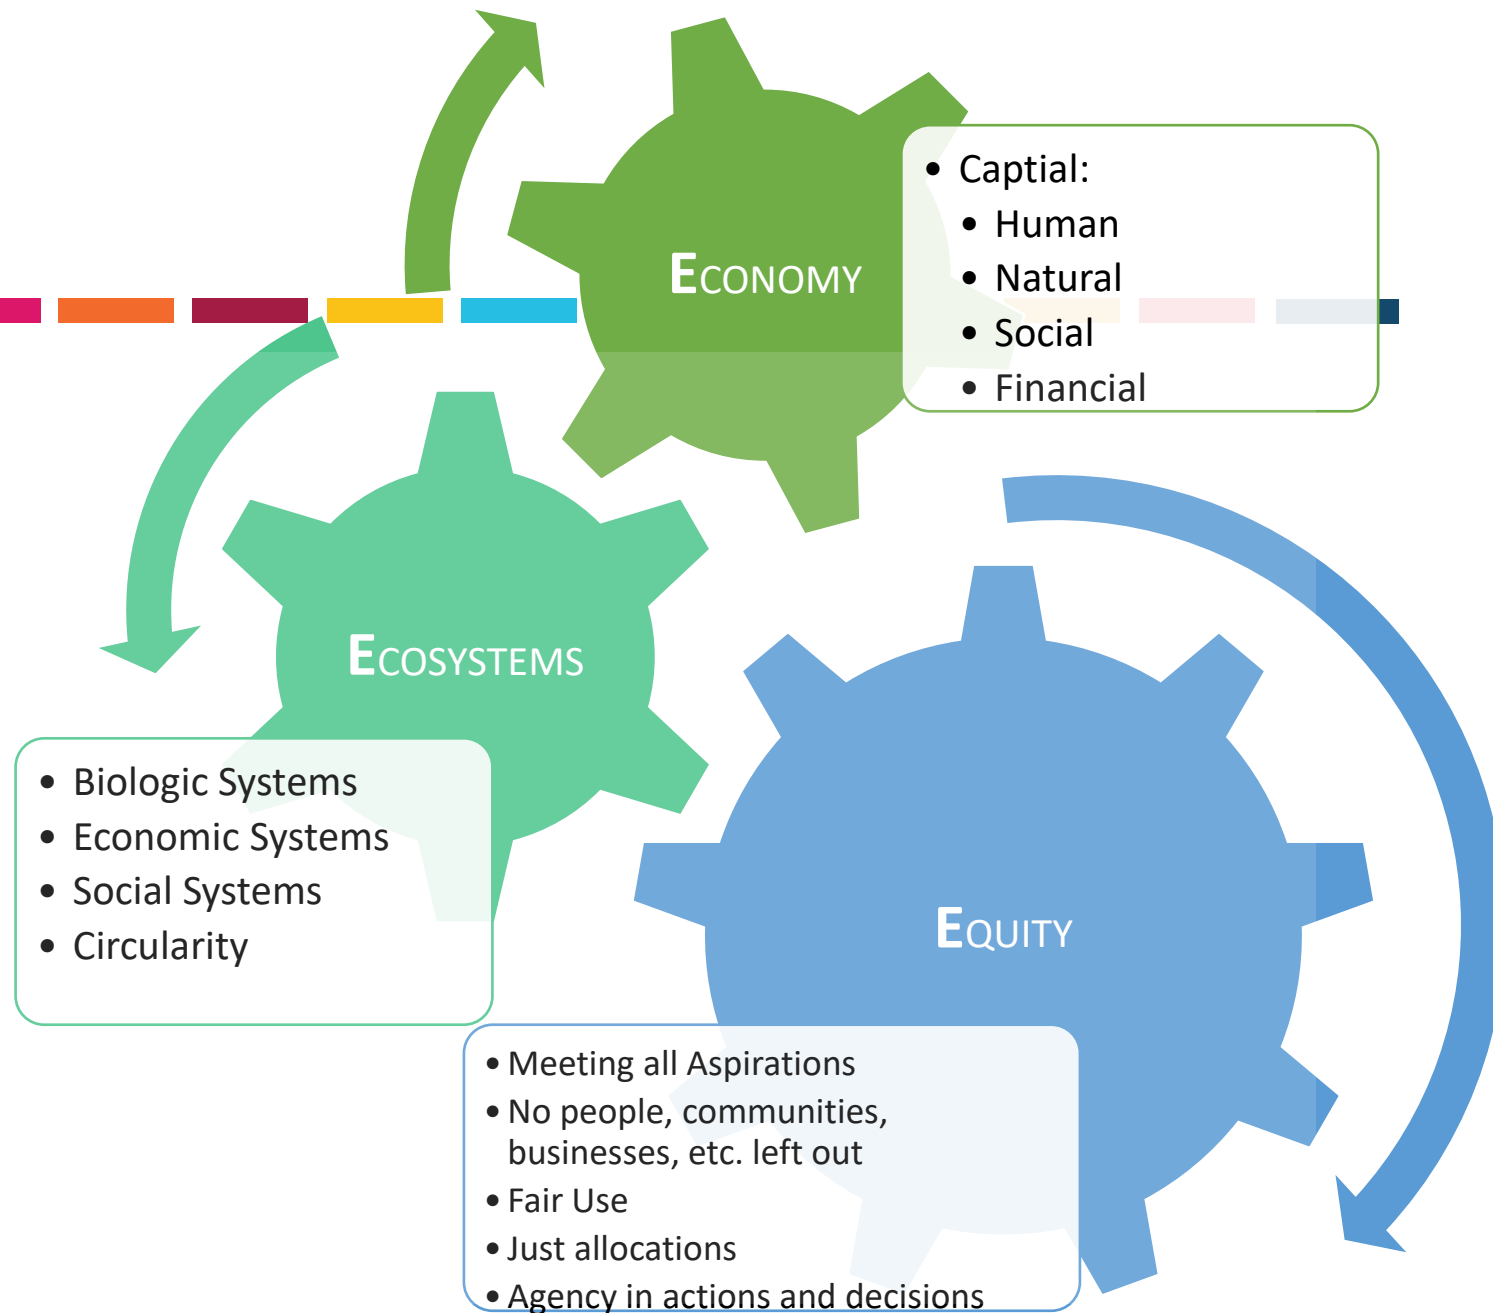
ECONOMY

- Captial:
  - Human
  - Natural
  - Social
  - Financial

ECOSYSTEMS

- Biologic Systems
- Economic Systems
- Social Systems
- Circularity

EQUITY

- Meeting all Aspirations
- No people, communities, businesses, etc. left out
- Fair Use
- Just allocations
- Agency in actions and decisions